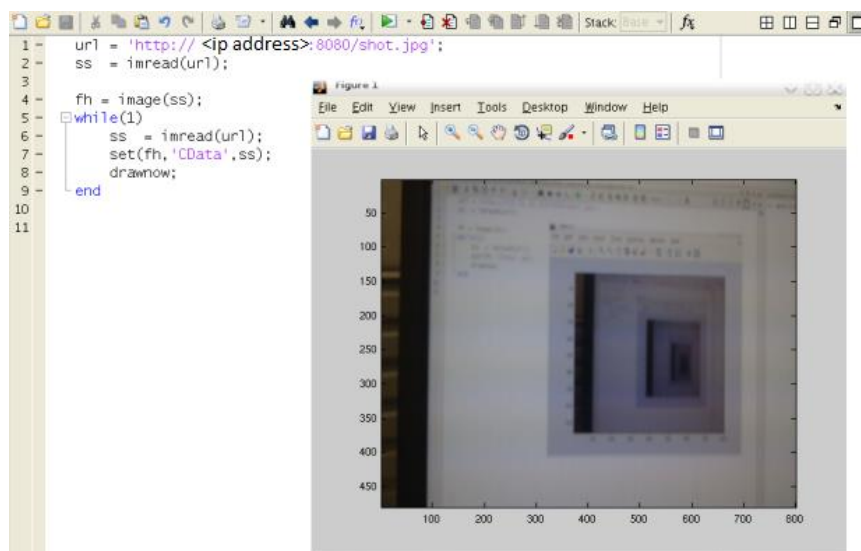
Stack: Base $f_x$

1 - url = 'http:// <ip address>:8080/shot.jpg';
2 - ss = imread(url);
3
4 - fh = image(ss);
5 - while(1)
6 - ss = imread(url);
7 - set(fh,'CData',ss);
8 - drawnow;
9 - end
10
11

Figure 1
File Edit View Insert Tools Desktop Window Help

50
100
150
200
250
300
350
400
450
100 200 300 400 500 600 700 800